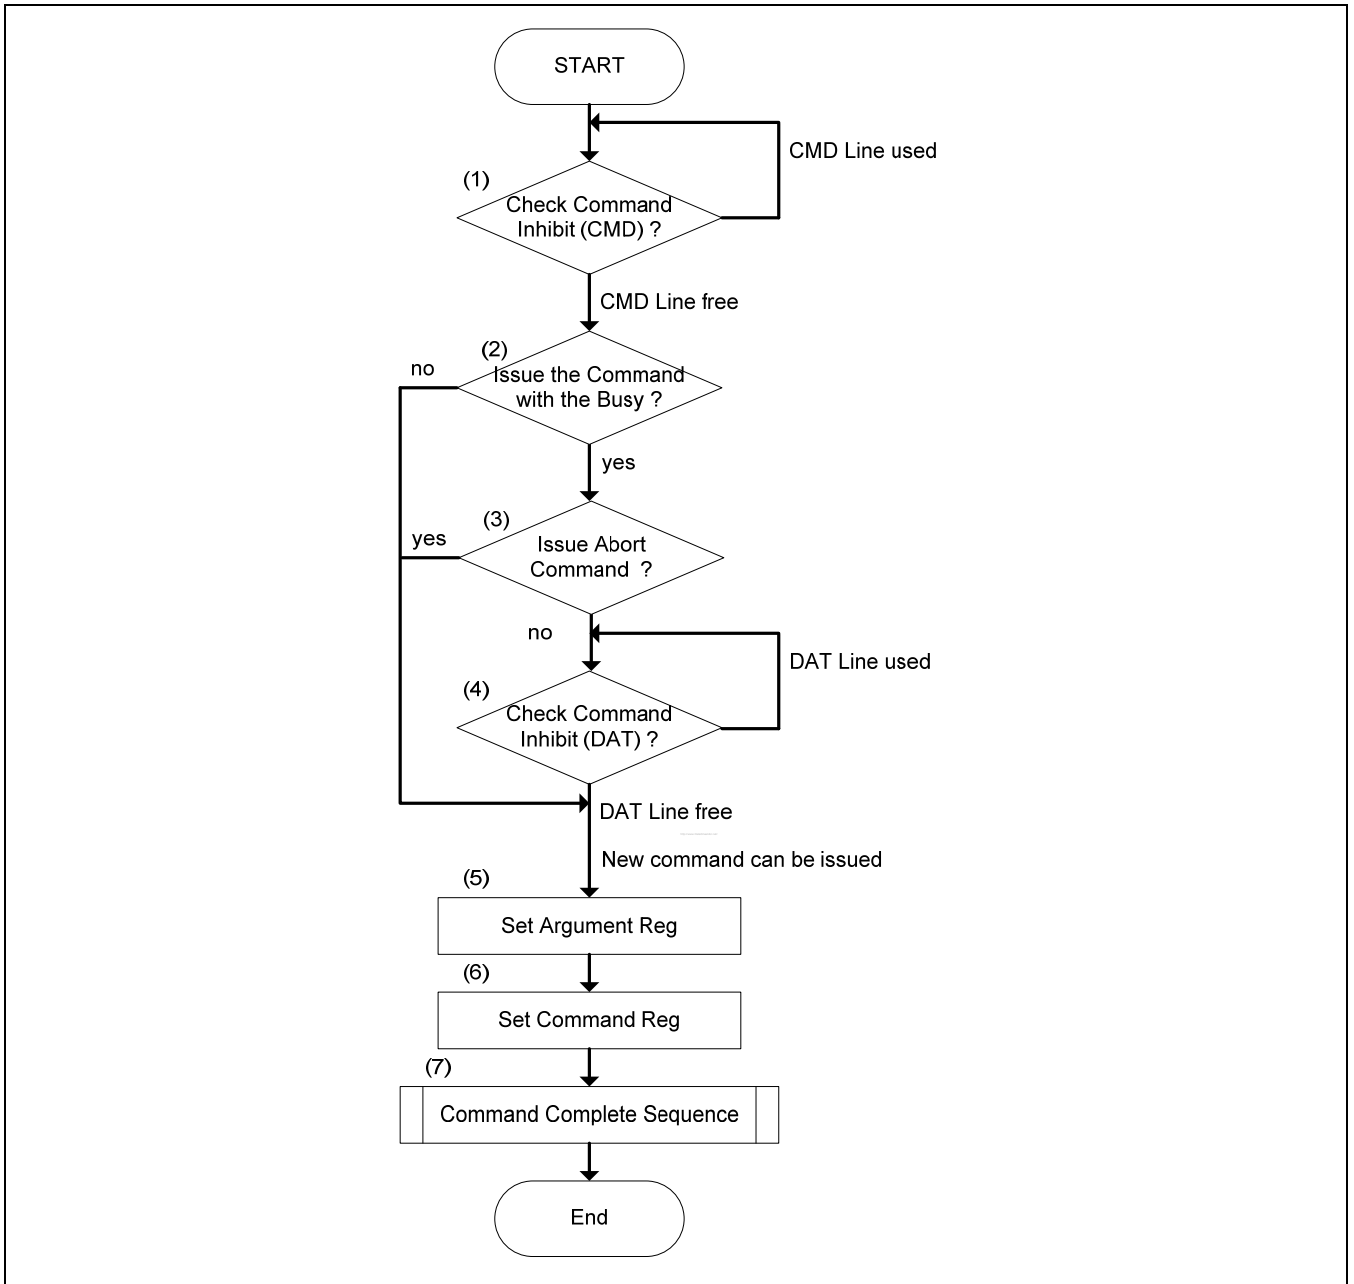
START

CMD Line used

(1)
Check Command Inhibit (CMD) ?

CMD Line free

no

(2)
Issue the Command with the Busy ?

yes

yes

(3)
Issue Abort Command ?

no

DAT Line used

(4)
Check Command Inhibit (DAT) ?

DAT Line free

New command can be issued

(5)
Set Argument Reg

(6)
Set Command Reg

(7)
Command Complete Sequence

End